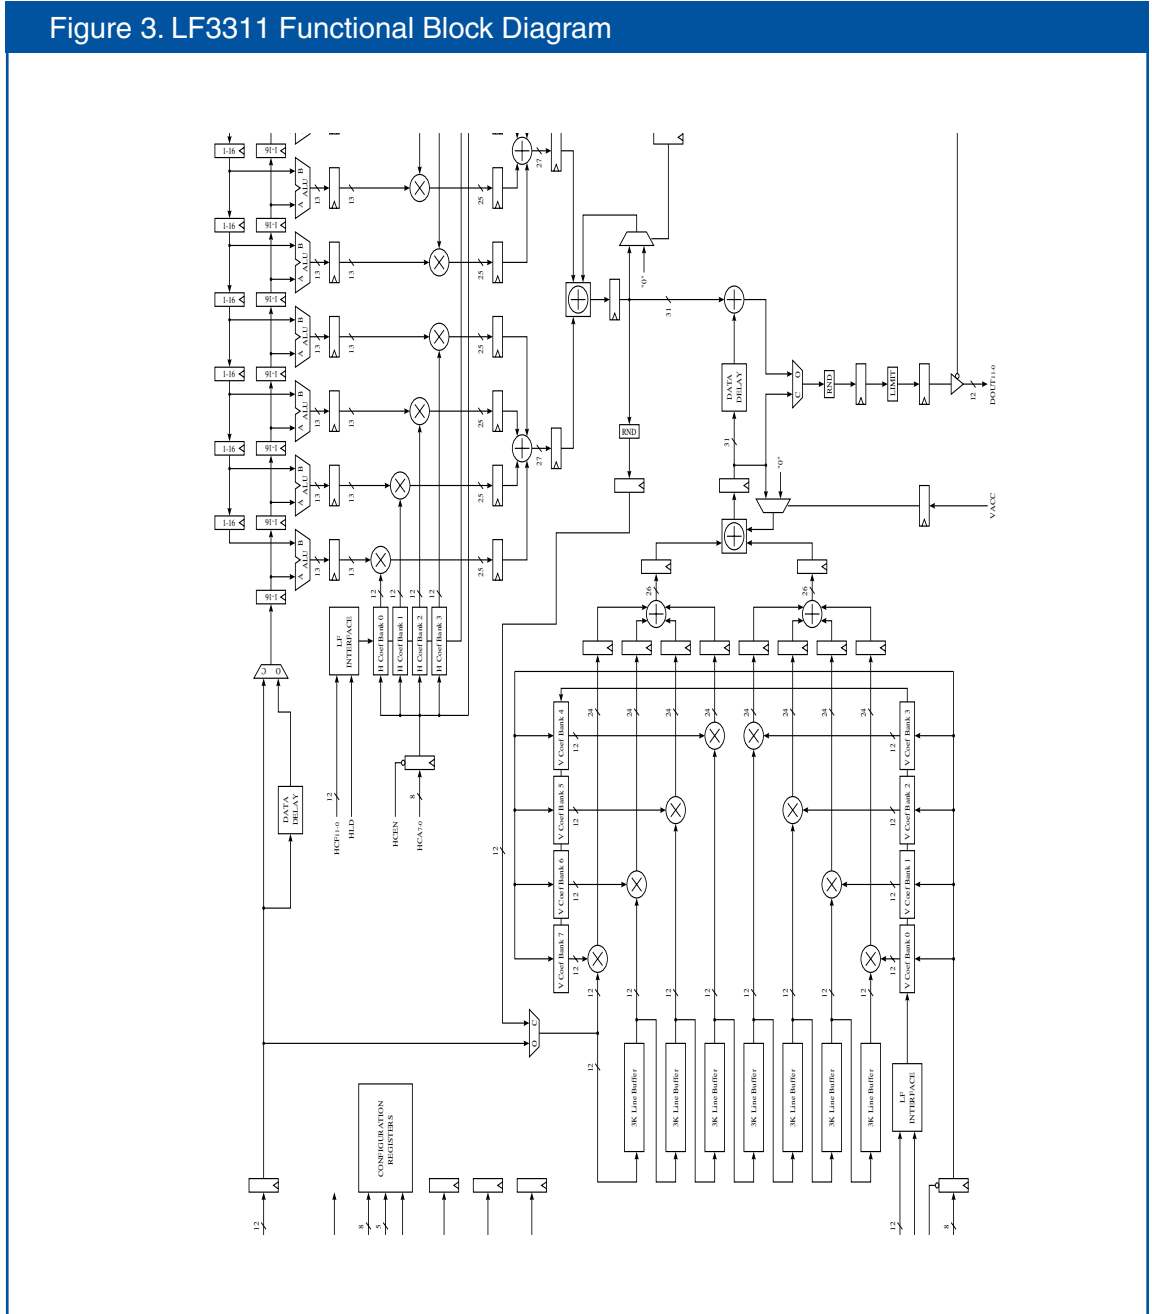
Figure 3. LF3311 Functional Block Diagram

1-16
1-16
1-16
1-16
1-16
1-16
1-16
1-16
1-16
1-16
1-16
1-16
1-16

A ALU B
A ALU B
A ALU B
A ALU B
A ALU B
A ALU B

13 13 25 27
13 13 25
13 13 25
13 13 25 27
13 13 25
13 13 25

"0"
31
RND
DATA DELAY
31
"0"
C O
RND
LIMIT
12
DOUT11-0
VACC

1 0
LF INTERFACE
H Coef Bank 0
H Coef Bank 1
H Coef Bank 2
H Coef Bank 3
12 12 12 12
DATA DELAY
12
HCF11-0
HLD
HCEN
8
HCA7-0

26
26
24 24 24 24 24 24 24 24
V Coef Bank 4
V Coef Bank 5
V Coef Bank 6
V Coef Bank 7
V Coef Bank 3
V Coef Bank 2
V Coef Bank 1
V Coef Bank 0
12 12 12 12 12 12 12 12
12
12 12 12 12 12 12 12 12
O C
12
3K Line Buffer
3K Line Buffer
3K Line Buffer
3K Line Buffer
3K Line Buffer
3K Line Buffer
3K Line Buffer
LF INTERFACE
CONFIGURATION REGISTERS
12
8 5
12
8